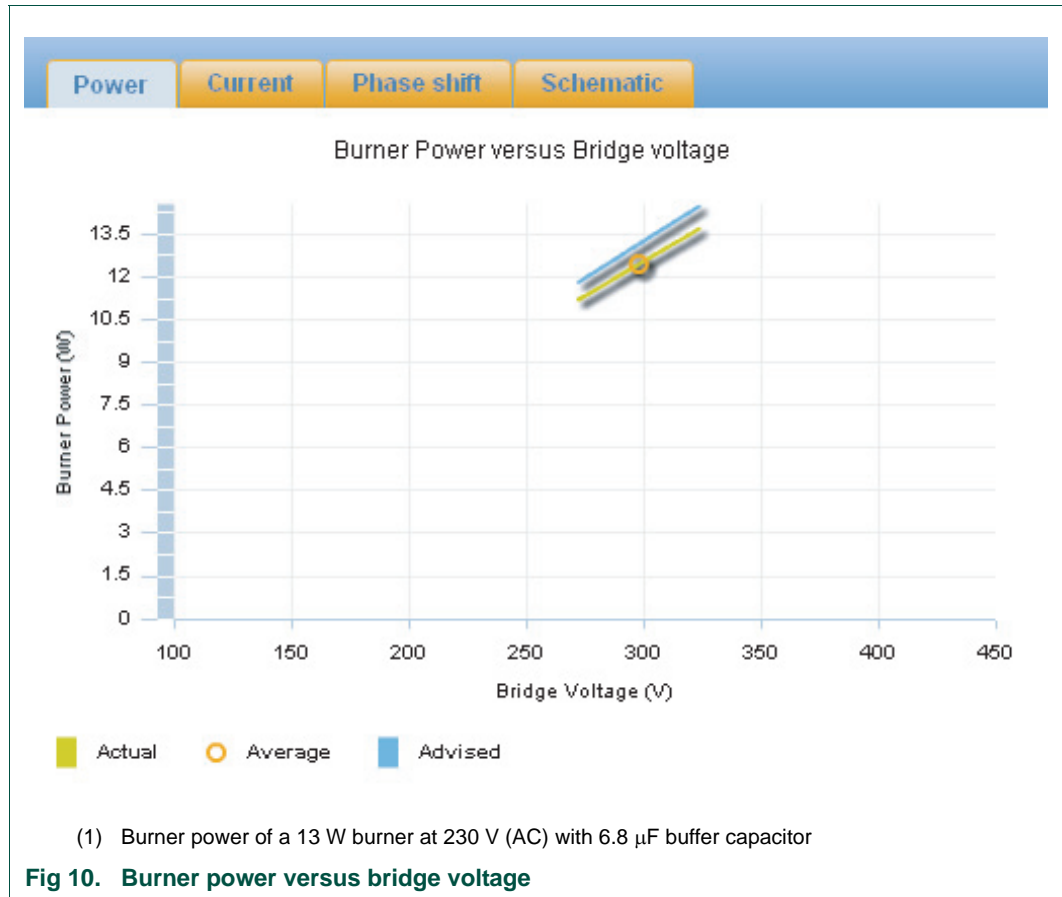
Power | Current | Phase shift | Schematic

Burner Power versus Bridge voltage

Burner Power (W)

13.5
12
10.5
9
7.5
6
4.5
3
1.5
0

100 150 200 250 300 350 400 450

Bridge Voltage (V)

Actual Average Advised

(1) Burner power of a 13 W burner at 230 V (AC) with 6.8 μF buffer capacitor

Fig 10. Burner power versus bridge voltage